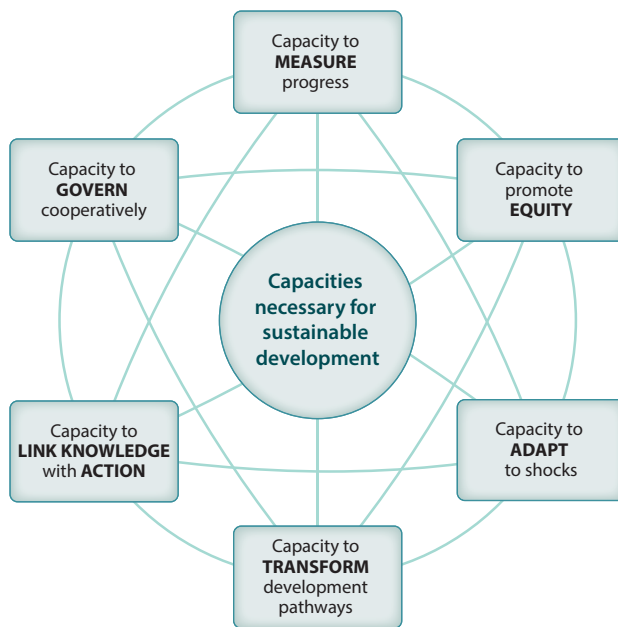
Capacity to **MEASURE** progress

Capacity to **GOVERN** cooperatively

Capacity to promote **EQUITY**

Capacities necessary for sustainable development

Capacity to **LINK KNOWLEDGE** with **ACTION**

Capacity to **ADAPT** to shocks

Capacity to **TRANSFORM** development pathways